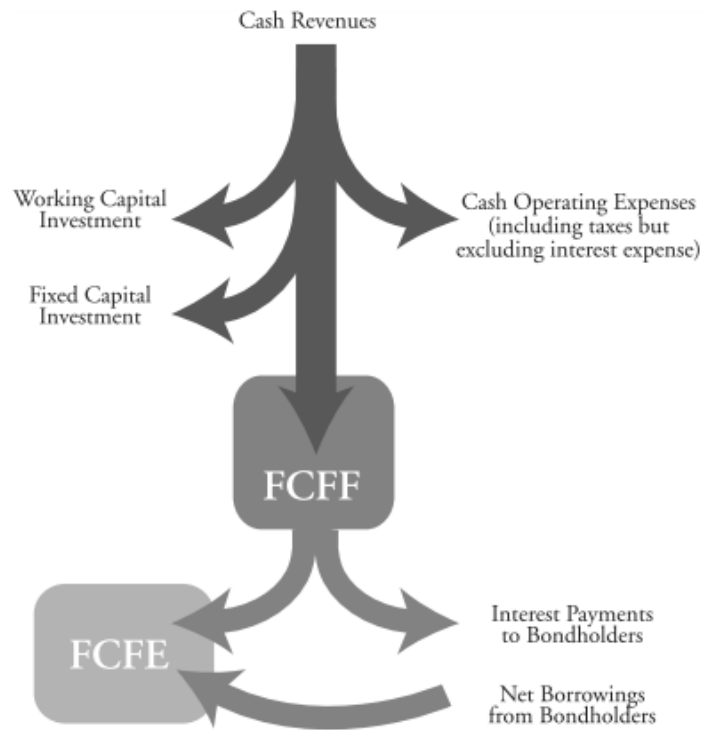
Cash Revenues

Working Capital Investment

Cash Operating Expenses (including taxes but excluding interest expense)

Fixed Capital Investment

FCFF

FCFE

Interest Payments to Bondholders

Net Borrowings from Bondholders